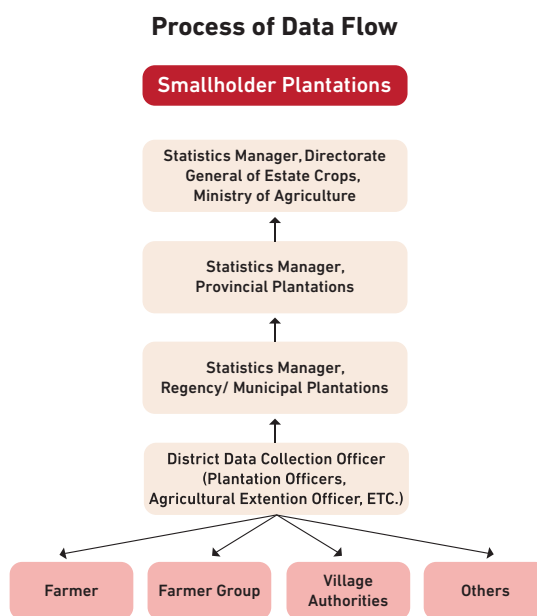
Process of Data Flow

Smallholder Plantations

Statistics Manager, Directorate General of Estate Crops, Ministry of Agriculture

Statistics Manager, Provincial Plantations

Statistics Manager, Regency/ Municipal Plantations

District Data Collection Officer (Plantation Officers, Agricultural Extention Officer, ETC.)

Farmer

Farmer Group

Village Authorities

Others